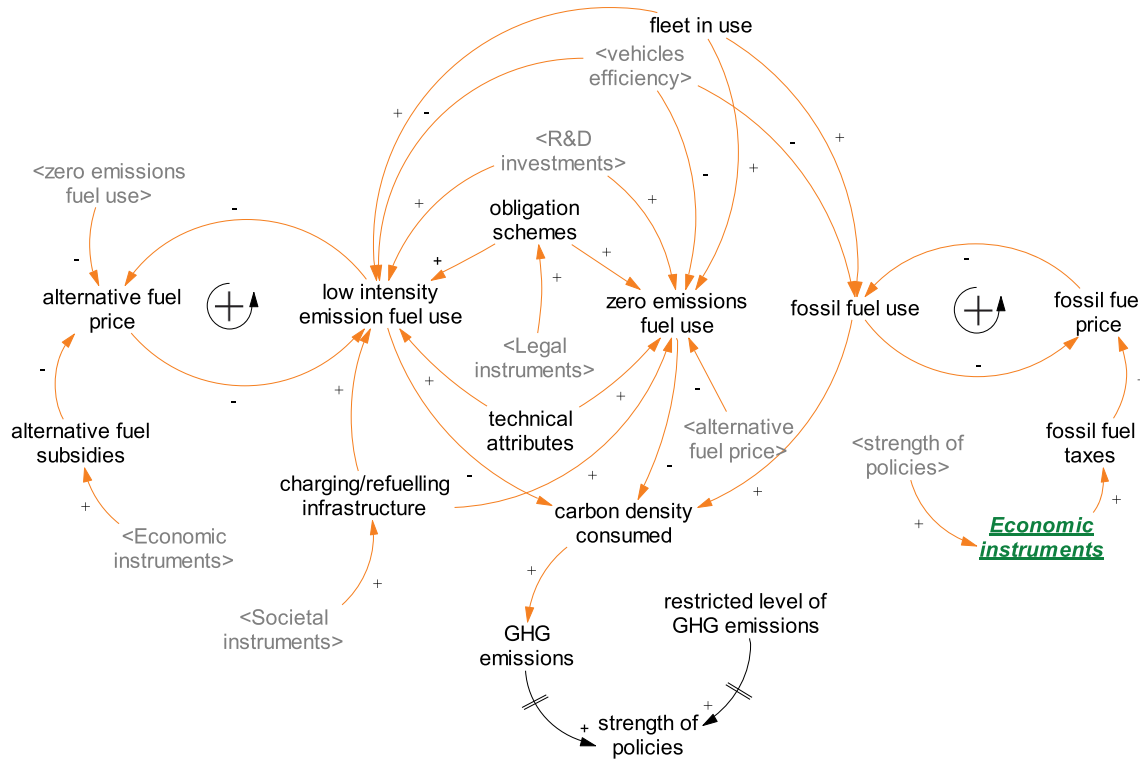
fleet in use

<vehicles efficiency>

+

-

<R&D investments>

<zero emissions fuel use>

-

-

+

-

+

-

+

obligation schemes

+

+

-

alternative fuel price

low intensity emission fuel use

zero emissions fuel use

fossil fuel use

fossil fue price

+

-

<Legal instruments>

-

-

-

+

technical attributes

+

-

<alternative fuel price>

alternative fuel subsidies

+

fossil fuel taxes

+

<strength of policies>

charging/refuelling infrastructure

-

+

carbon density consumed

+

+

+

<Economic instruments>

+

Economic instruments

+

<Societal instruments>

+

restricted level of GHG emissions

GHG emissions

+

+

strength of policies